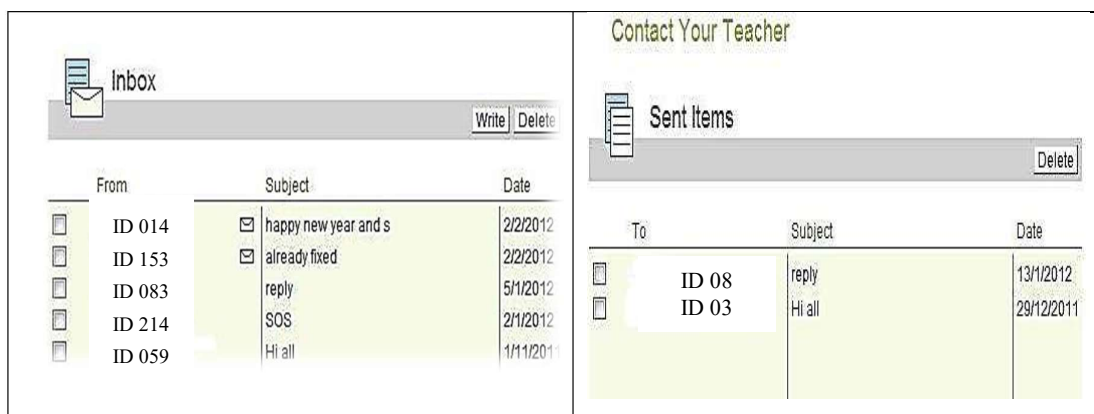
Inbox

Write | Delete

| From | Subject | Date |
|---|---|---|
| ID 014 | happy new year and s | 2/2/2012 |
| ID 153 | already fixed | 2/2/2012 |
| ID 083 | reply | 5/1/2012 |
| ID 214 | SOS | 2/1/2012 |
| ID 059 | Hi all | 1/11/2011 |

Contact Your Teacher

Sent Items

Delete

| To | Subject | Date |
|---|---|---|
| ID 08 | reply | 13/1/2012 |
| ID 03 | Hi all | 29/12/2011 |